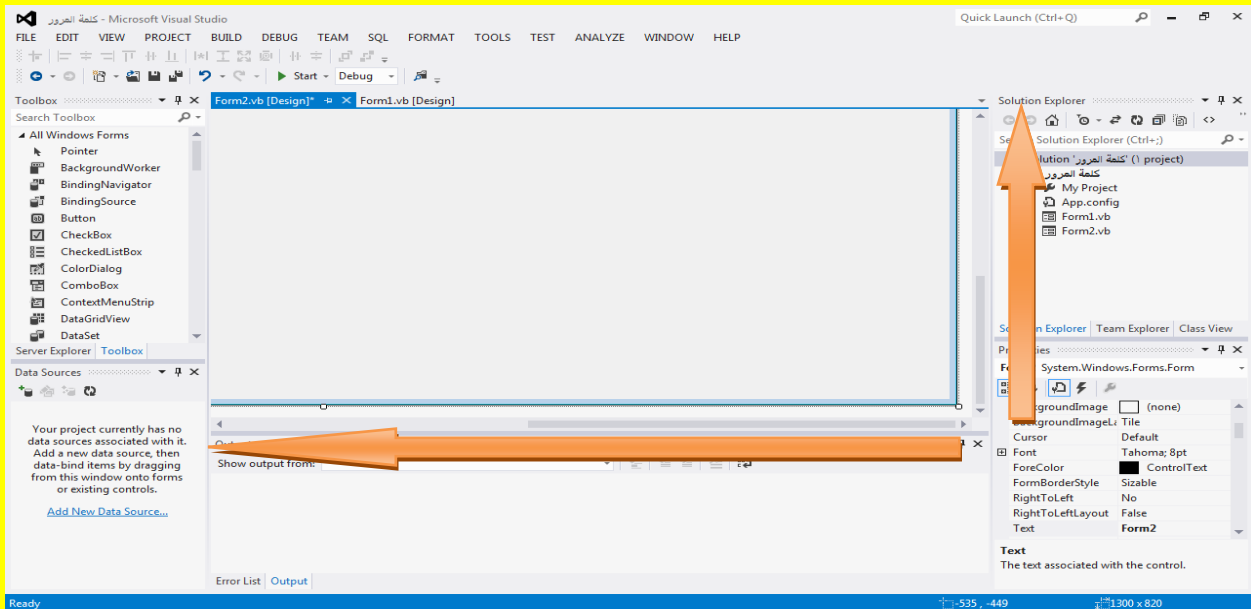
كلمة المرور - Microsoft Visual Studio

Quick Launch (Ctrl+Q)

FILE EDIT VIEW PROJECT BUILD DEBUG TEAM SQL FORMAT TOOLS TEST ANALYZE WINDOW HELP

Start Debug

Toolbox

Search Toolbox

All Windows Forms

Pointer
BackgroundWorker
BindingNavigator
BindingSource
Button
CheckBox
CheckedListBox
ColorDialog
ComboBox
ContextMenuStrip
DataGridView
DataSet

Server Explorer Toolbox

Data Sources

Your project currently has no data sources associated with it. Add a new data source, then data-bind items by dragging from this window onto forms or existing controls.

Add New Data Source...

Form2.vb [Design]* Form1.vb [Design]

Show output from:

Error List Output

Solution Explorer

Search Solution Explorer (Ctrl+;)

Solution 'كلمة المرور' (1 project)
كلمة المرور
My Project
App.config
Form1.vb
Form2.vb

Solution Explorer Team Explorer Class View

Properties

System.Windows.Forms.Form

| | |
|---|---|
| BackgroundImage | (none) |
| BackgroundImageLa | Tile |
| Cursor | Default |
| Font | Tahoma; 8pt |
| ForeColor | ControlText |
| FormBorderStyle | Sizable |
| RightToLeft | No |
| RightToLeftLayout | False |
| Text | Form2 |

Text
The text associated with the control.

Ready -535 , -449 1300 x 820